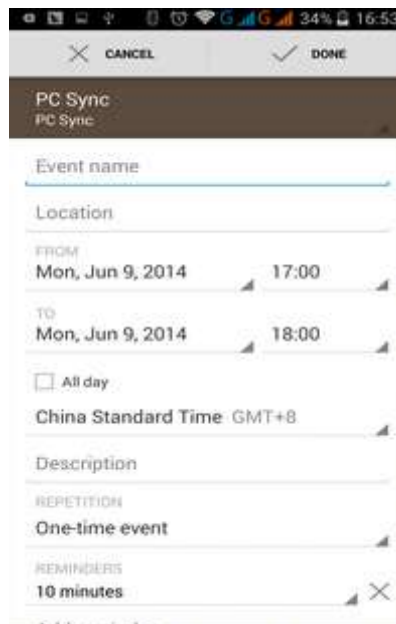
G G 34% 16:53

CANCEL DONE

PC Sync
PC Sync

Event name

Location

FROM
Mon, Jun 9, 2014 17:00

TO
Mon, Jun 9, 2014 18:00

All day

China Standard Time GMT+8

Description

REPETITION
One-time event

REMINDERS
10 minutes